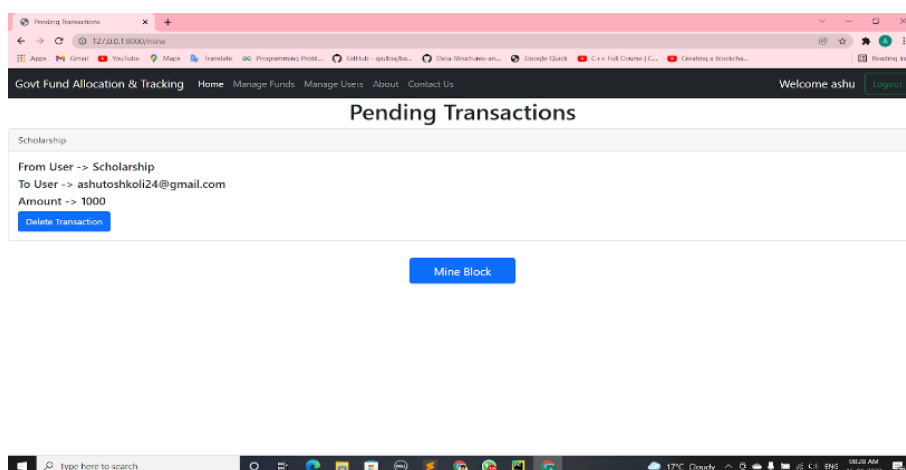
Pending Transactions ×  +

127.0.0.1:8000/mine

Apps  Gmail  YouTube  Maps  Translate  Programming Probl...  GitHub - qiulbq/ba...  Data-Structures-an...  Google Quick  C++ Full Course | C...  Creating a blockcha...  Reading list

Govt Fund Allocation & Tracking  Home  Manage Funds  Manage Users  About  Contact Us  Welcome ashu  Logout

Pending Transactions

Scholarship

From User -> Scholarship
To User -> ashutoshkoli24@gmail.com
Amount -> 1000

Delete Transaction

Mine Block

Type here to search

17°C Cloudy  ENG  08:28 AM